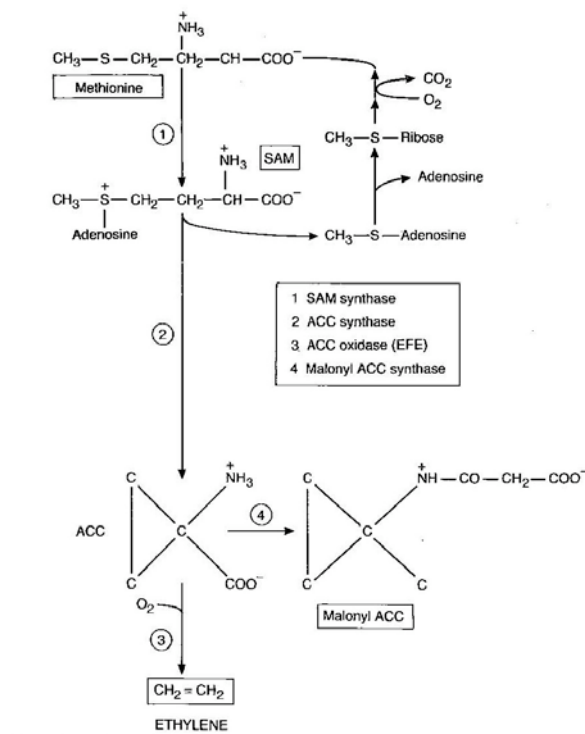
$\overset{+}{NH_3}$

$CH_3-S-CH_2-CH_2-CH-COO^-$

Methionine

1

$\overset{+}{NH_3}$ SAM

$CH_3-\overset{+}{S}-CH_2-CH_2-CH-COO^-$

Adenosine

$CO_2$

$O_2$

$CH_3-S-$Ribose

Adenosine

$CH_3-S-$Adenosine

1 SAM synthase
2 ACC synthase
3 ACC oxidase (EFE)
4 Malonyl ACC synthase

2

C C $\overset{+}{NH_3}$ C $COO^-$

ACC

4

C C C C $\overset{+}{NH}-CO-CH_2-COO^-$

Malonyl ACC

$O_2$

3

$CH_2=CH_2$

ETHYLENE